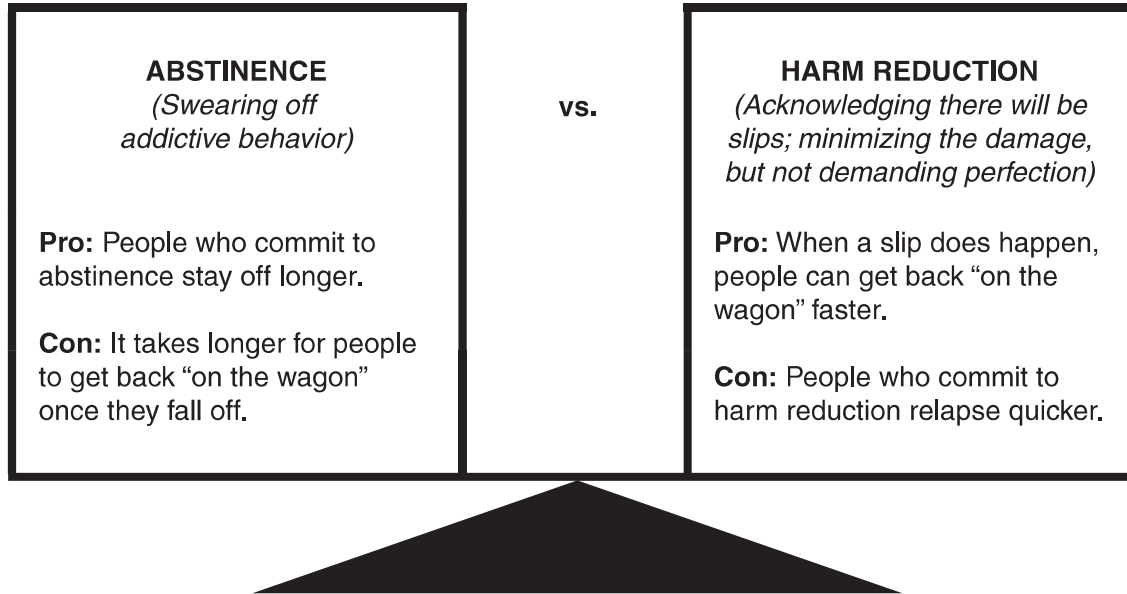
ABSTINENCE
(Swearing off addictive behavior)

Pro: People who commit to abstinence stay off longer.

Con: It takes longer for people to get back “on the wagon” once they fall off.

vs.

HARM REDUCTION
(Acknowledging there will be slips; minimizing the damage, but not demanding perfection)

Pro: When a slip does happen, people can get back “on the wagon” faster.

Con: People who commit to harm reduction relapse quicker.